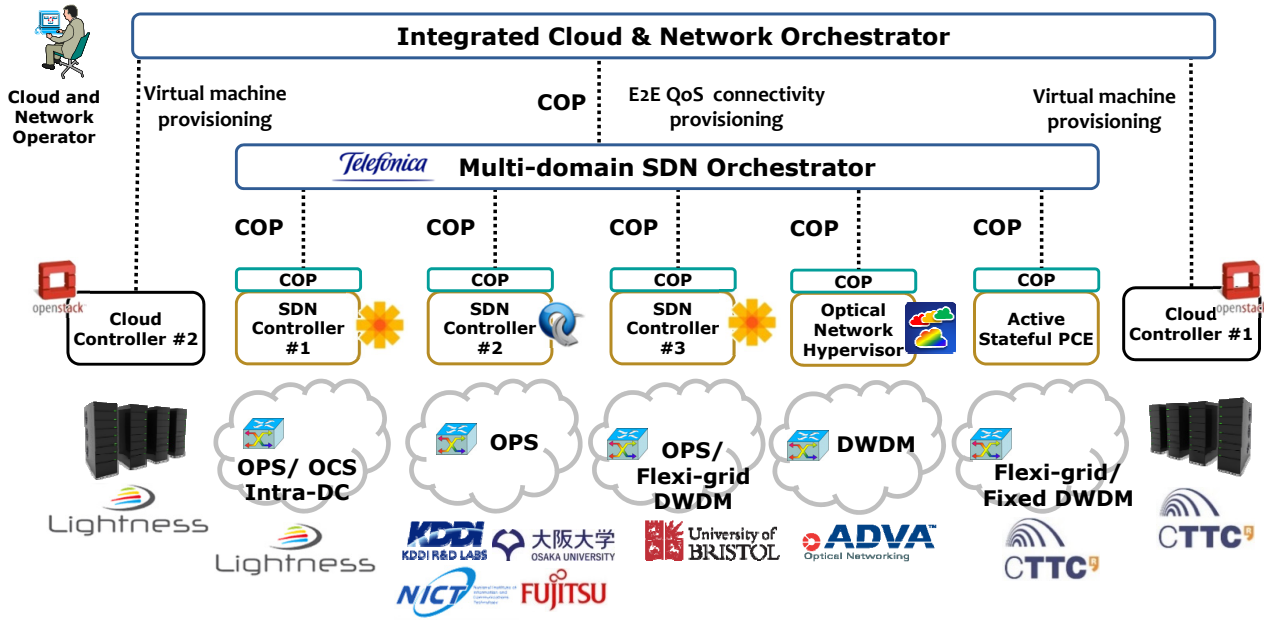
Integrated Cloud & Network Orchestrator

Cloud and Network Operator

Virtual machine provisioning

COP

E2E QoS connectivity provisioning

Virtual machine provisioning

Telefonica

Multi-domain SDN Orchestrator

COP

COP

COP

COP

COP

openstack

Cloud Controller #2

COP

SDN Controller #1

COP

SDN Controller #2

COP

SDN Controller #3

COP

Optical Network Hypervisor

COP

Active Stateful PCE

Cloud Controller #1

openstack

OPS/ OCS Intra-DC

OPS

OPS/ Flexi-grid DWDM

DWDM

Flexi-grid/ Fixed DWDM

Lightness

Lightness

KDDI KDDI R&D LABS

大阪大学 OSAKA UNIVERSITY

NICT

FUJITSU

University of BRISTOL

ADVA Optical Networking

CTTC

CTTC